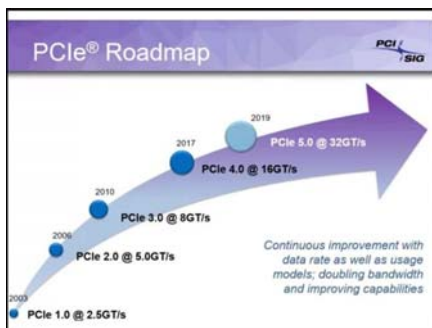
PCIe® Roadmap

PCI SIG

2003
PCIe 1.0 @ 2.5GT/s

2006
PCIe 2.0 @ 5.0GT/s

2010
PCIe 3.0 @ 8GT/s

2017
PCIe 4.0 @ 16GT/s

2019
PCIe 5.0 @ 32GT/s

Continuous improvement with data rate as well as usage models; doubling bandwidth and improving capabilities